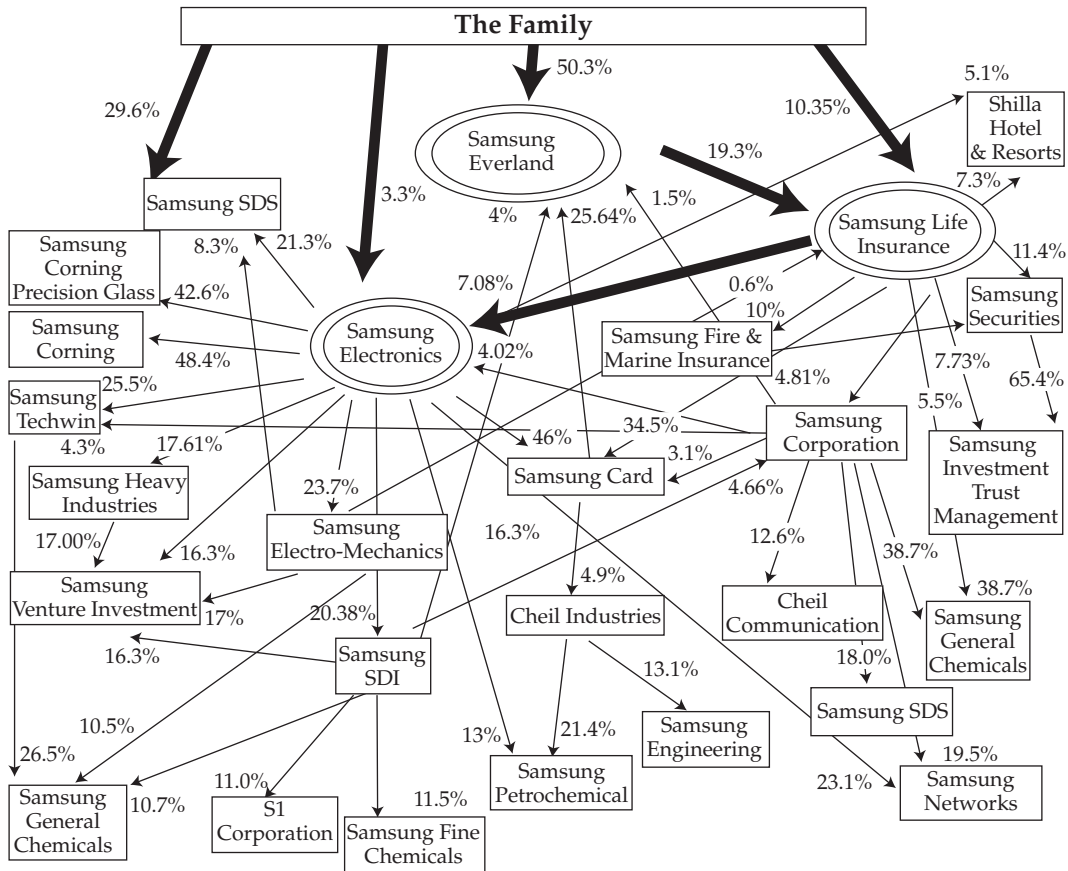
The Family

29.6%

3.3%

50.3%

10.35%

5.1%

Shilla Hotel & Resorts

Samsung SDS

Samsung Everland

19.3%

Samsung Life Insurance

7.3%

1.5%

4%

25.64%

21.3%

8.3%

Samsung Corning Precision Glass

42.6%

7.08%

0.6%

11.4%

Samsung Securities

10%

Samsung Corning

48.4%

Samsung Electronics

4.02%

Samsung Fire & Marine Insurance

25.5%

Samsung Techwin

4.81%

7.73%

65.4%

5.5%

4.3%

17.61%

46%

34.5%

3.1%

Samsung Corporation

Samsung Investment Trust Management

Samsung Heavy Industries

23.7%

Samsung Card

4.66%

17.00%

16.3%

Samsung Electro-Mechanics

16.3%

12.6%

38.7%

Samsung Venture Investment

17%

4.9%

20.38%

38.7%

Cheil Industries

Cheil Communication

Samsung General Chemicals

16.3%

Samsung SDI

13.1%

18.0%

10.5%

Samsung SDS

26.5%

13%

21.4%

Samsung Engineering

19.5%

Samsung General Chemicals

10.7%

11.0%

S1 Corporation

11.5%

Samsung Fine Chemicals

Samsung Petrochemical

23.1%

Samsung Networks